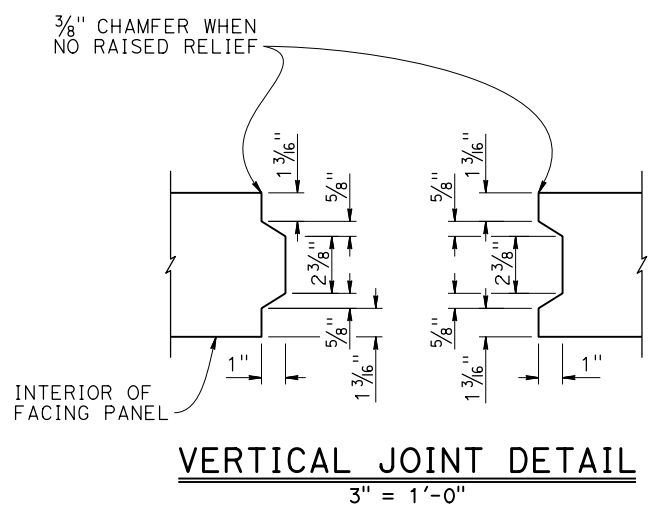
$\frac{3}{8}$" CHAMFER WHEN NO RAISED RELIEF

$1\frac{3}{16}$"

$\frac{5}{8}$"

$2\frac{3}{8}$"

$\frac{5}{8}$"

$1\frac{3}{16}$"

1"

$1\frac{3}{16}$"

$\frac{5}{8}$"

$2\frac{3}{8}$"

$\frac{5}{8}$"

$1\frac{3}{16}$"

1"

INTERIOR OF FACING PANEL

VERTICAL JOINT DETAIL

3" = 1'-0"